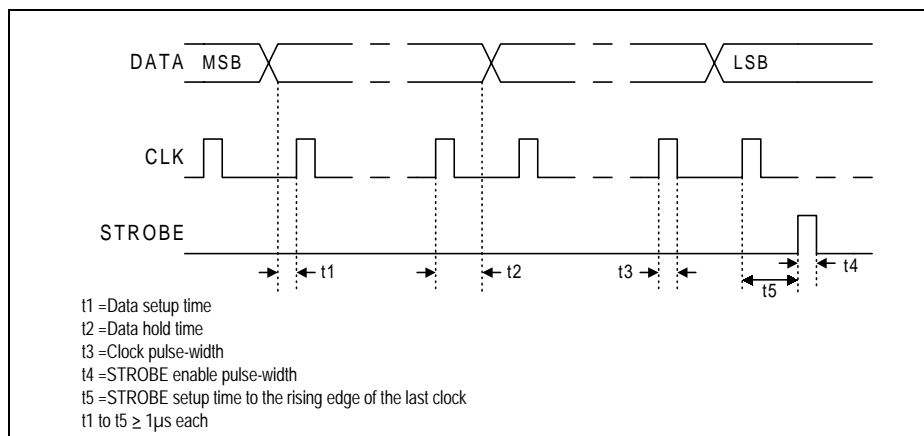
DATA MSB

LSB

CLK

STROBE

t1

t2

t3

t4

t5

t1 =Data setup time
t2 =Data hold time
t3 =Clock pulse-width
t4 =STROBE enable pulse-width
t5 =STROBE setup time to the rising edge of the last clock
t1 to t5 $\geq$ 1μs each